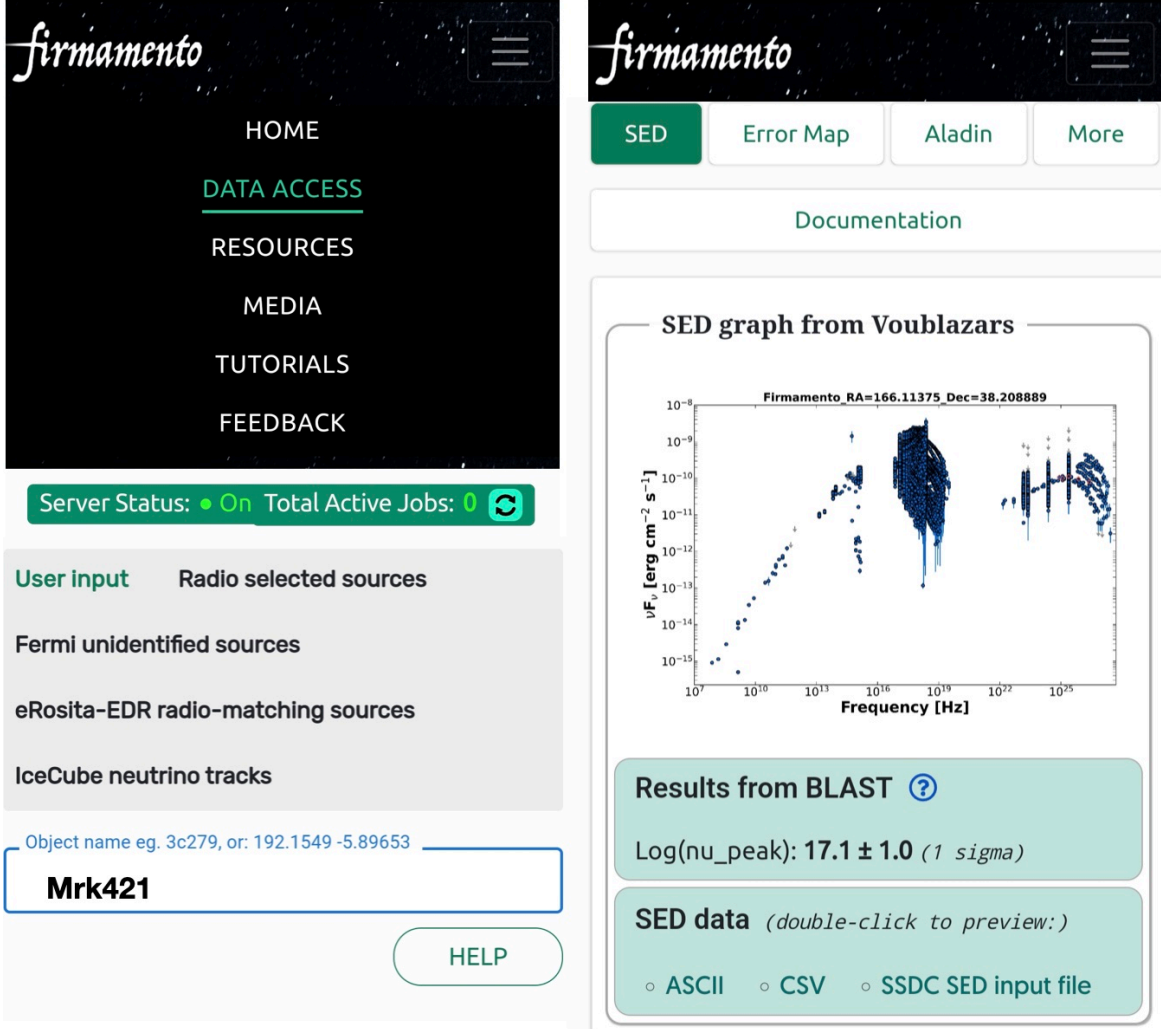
firmamento

HOME

DATA ACCESS

RESOURCES

MEDIA

TUTORIALS

FEEDBACK

Server Status: ● On Total Active Jobs: 0

User input Radio selected sources

Fermi unidentified sources

eRosita-EDR radio-matching sources

IceCube neutrino tracks

Object name eg. 3c279, or: 192.1549 -5.89653

Mrk421

HELP

firmamento

SED Error Map Aladin More

Documentation

SED graph from Voublazars

Firmamento_RA=166.11375_Dec=38.208889

$10^{-8}$ $10^{-9}$ $10^{-10}$ $10^{-11}$ $10^{-12}$ $10^{-13}$ $10^{-14}$ $10^{-15}$

$\nu F_\nu$ [erg cm$^{-2}$ s$^{-1}$]

$10^{7}$ $10^{10}$ $10^{13}$ $10^{16}$ $10^{19}$ $10^{22}$ $10^{25}$

Frequency [Hz]

Results from BLAST

Log(nu_peak): 17.1 ± 1.0 (1 sigma)

SED data (double-click to preview:)

○ ASCII ○ CSV ○ SSDC SED input file